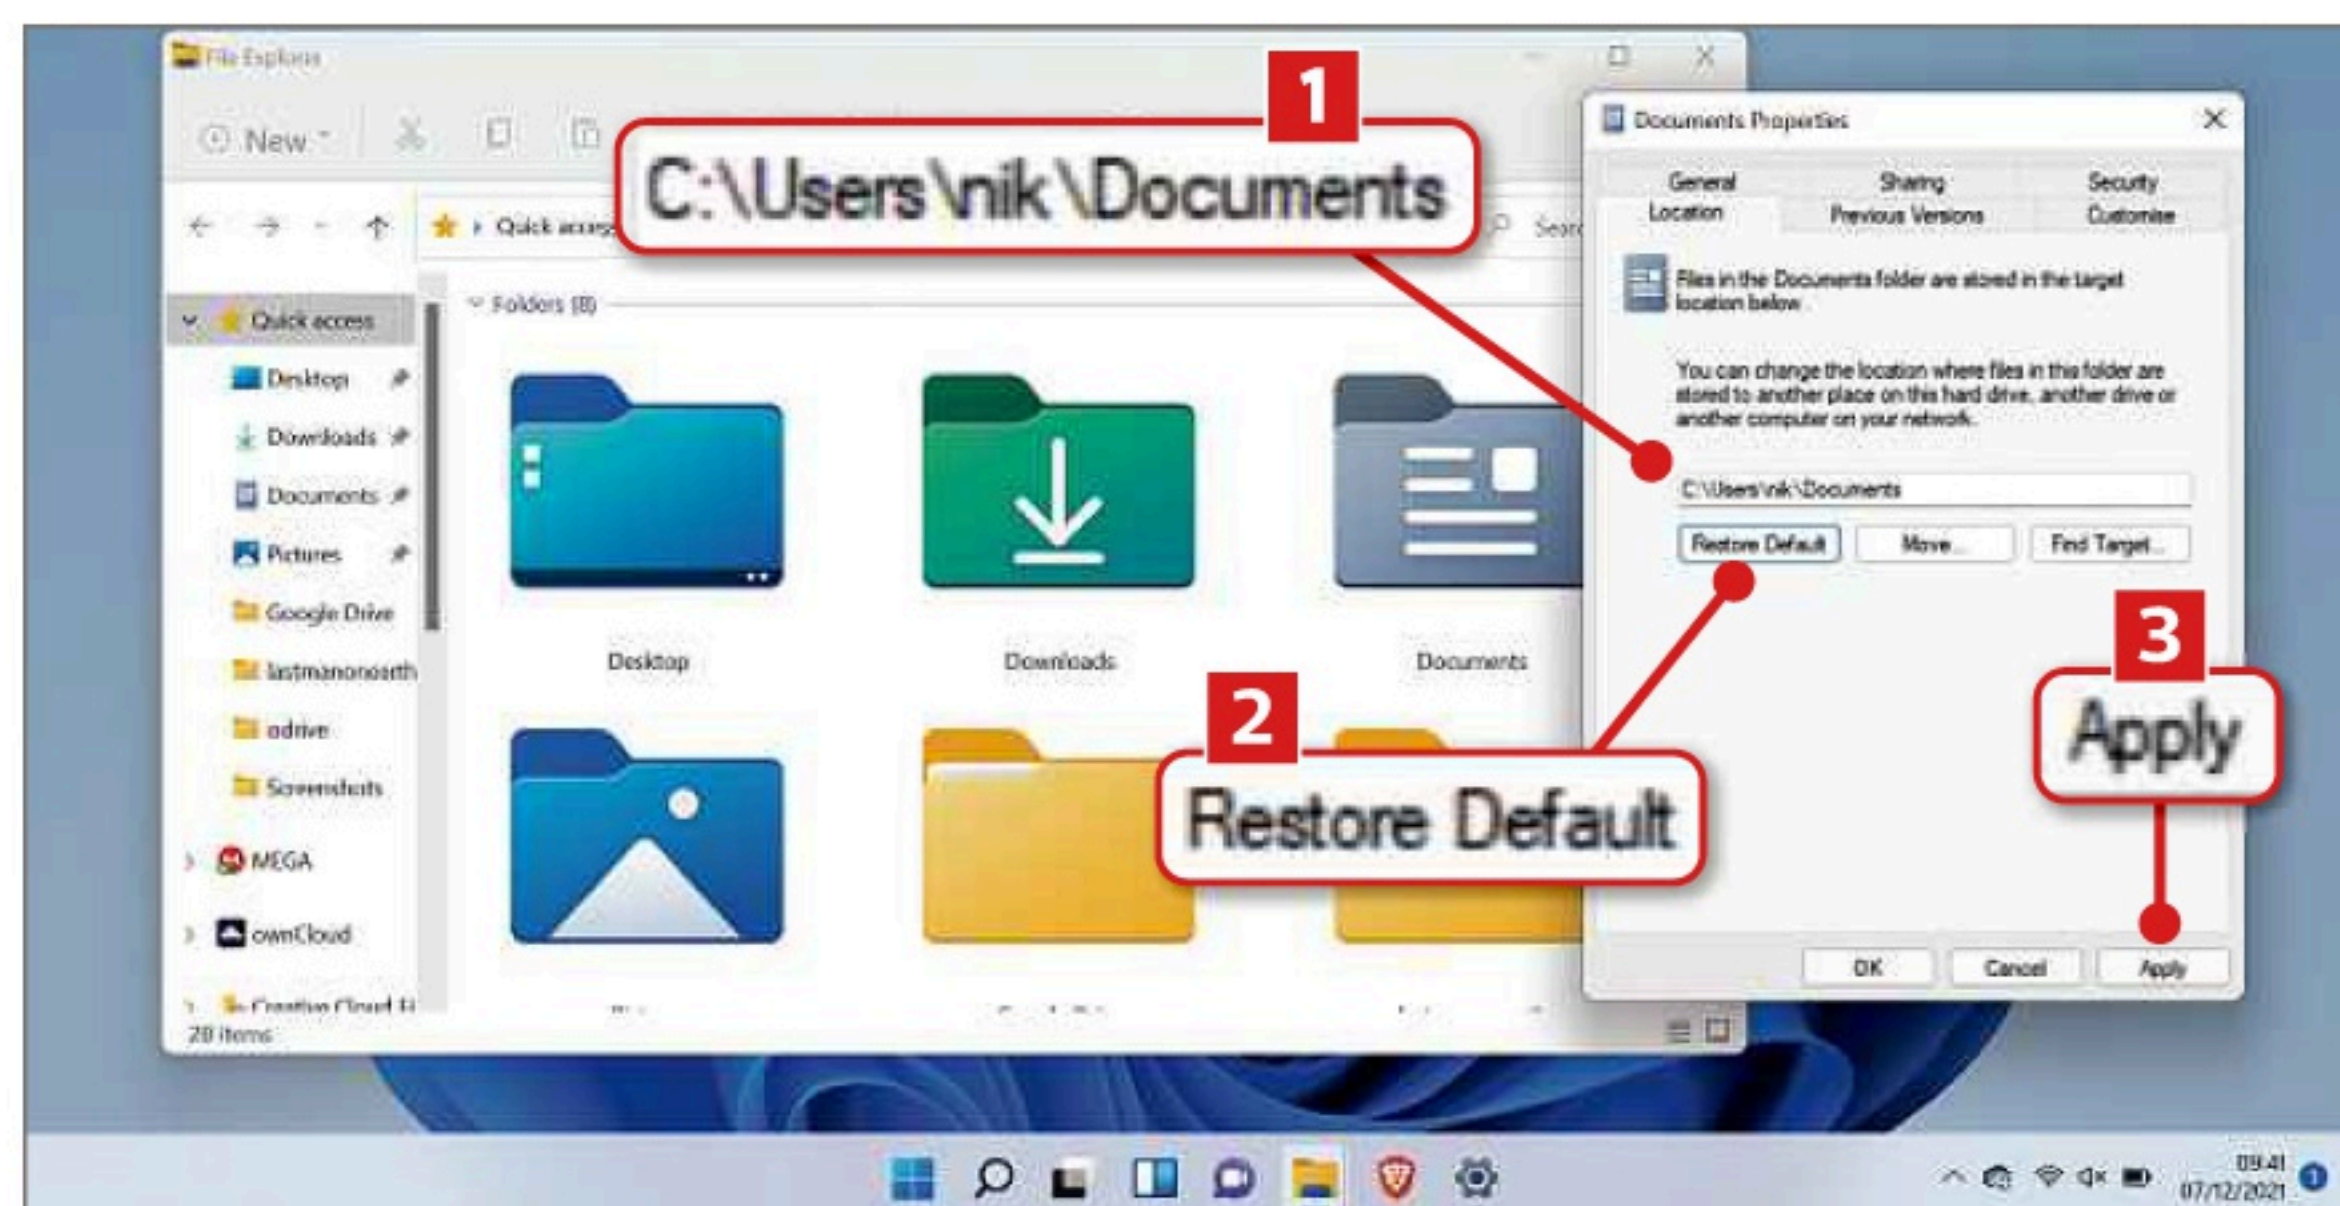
File Explorer

New

Quick access

Search

Folders (8)

Quick access
Desktop
Downloads
Documents
Pictures
Google Drive
lastmanonearth
odrive
Screenshots
MEGA
ownCloud
Creative Cloud Fi
20 items

Desktop
Downloads
Documents

1
C:\Users\nik\Documents

2
Restore Default

3
Apply

Documents Properties

General
Sharing
Security
Location
Previous Versions
Customize

Files in the Documents folder are stored in the target location below.

You can change the location where files in this folder are stored to another place on this hard drive, another drive or another computer on your network.

C:\Users\nik\Documents

Restore Default
Move...
Find Target...

OK
Cancel
Apply

09:41
07/12/2021